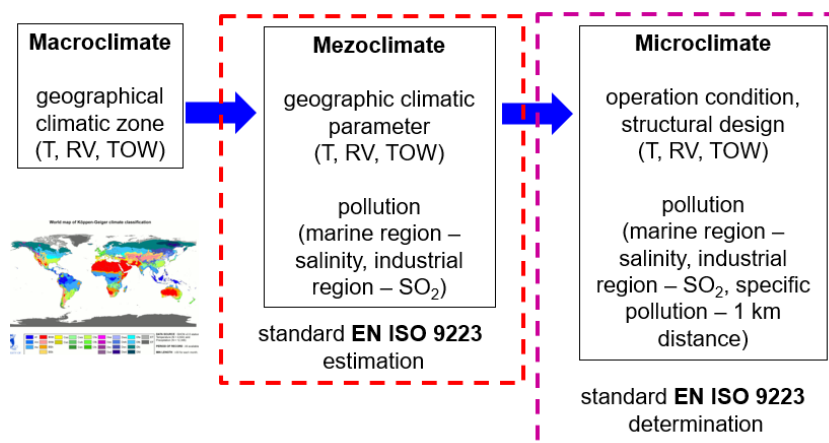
**Macroclimate**

geographical climatic zone (T, RV, TOW)

World map of Köppen-Geiger climate classification

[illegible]

**Mezoclimate**

geographic climatic parameter (T, RV, TOW)

pollution (marine region – salinity, industrial region – $SO_2$)

standard **EN ISO 9223** estimation

**Microclimate**

operation condition, structural design (T, RV, TOW)

pollution (marine region – salinity, industrial region – $SO_2$, specific pollution – 1 km distance)

standard **EN ISO 9223** determination